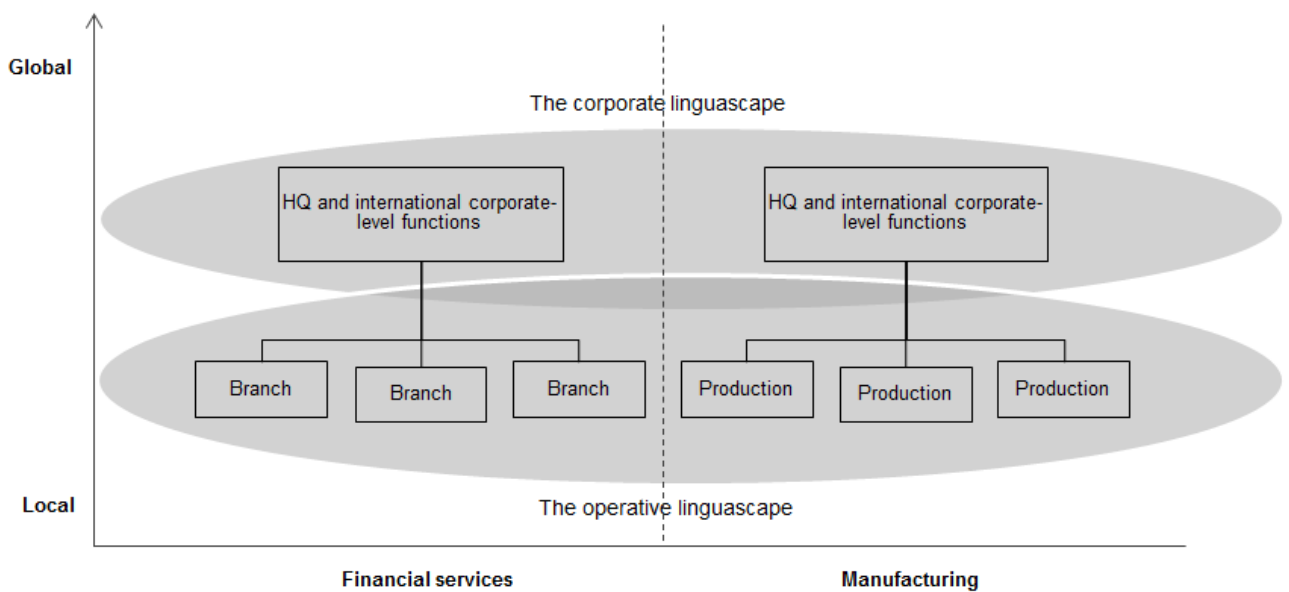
Global

The corporate linguascape

HQ and international corporate-level functions

HQ and international corporate-level functions

Branch

Branch

Branch

Production

Production

Production

Local

The operative linguascape

Financial services

Manufacturing